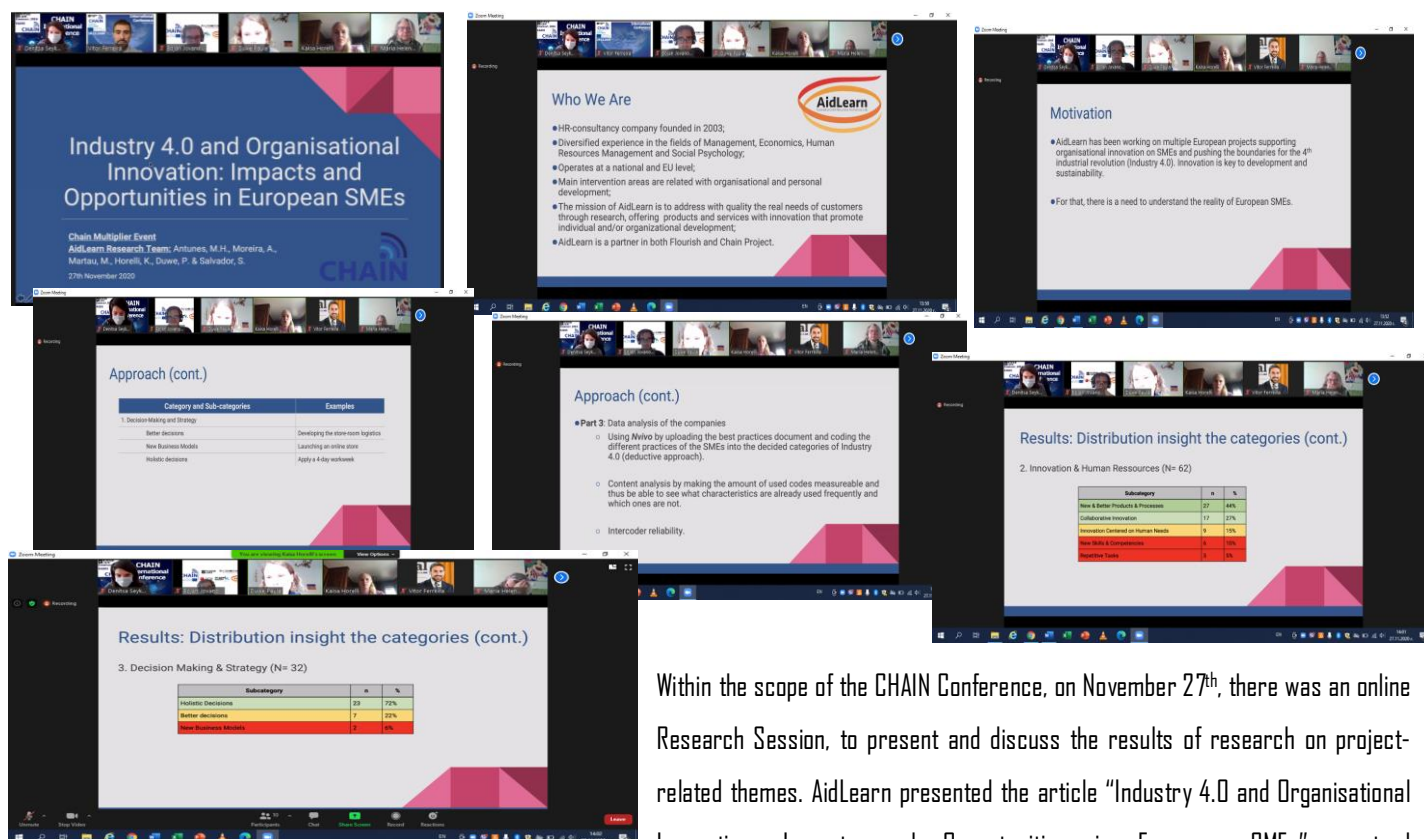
Industry 4.0 and Organisational Innovation: Impacts and Opportunities in European SMEs

Chain Multiplier Event
AidLearn Research Team: Antunes, M.H., Moreira, A., Martau, M., Horelli, K., Duwe, P. & Salvador, S.
27th November 2020

CHAIN

Zoom Meeting

Recording

Who We Are

AidLearn

●HR-consultancy company founded in 2003;
●Diversified experience in the fields of Management, Economics, Human Resources Management and Social Psychology;
●Operates at a national and EU level;
●Main intervention areas are related with organisational and personal development;
●The mission of AidLearn is to address with quality the real needs of customers through research, offering products and services with innovation that promote individual and/or organizational development;
●AidLearn is a partner in both Flourish and Chain Project.

Zoom Meeting

Motivation

●AidLearn has been working on multiple European projects supporting organisational innovation on SMEs and pushing the boundaries for the 4th industrial revolution (Industry 4.0). Innovation is key to development and sustainability.

●For that, there is a need to understand the reality of European SMEs.

Zoom Meeting

Recording

Approach (cont.)

| Category and Sub-categories | Examples |
|---|---|
| 1. Decision-Making and Strategy | |
| Better decisions | Developing the store-room logistics |
| New Business Models | Launching an online store |
| Holistic decisions | Apply a 4-day workweek |

Recording

Approach (cont.)

●Part 3: Data analysis of the companies
○ Using Nvivo by uploading the best practices document and coding the different practices of the SMEs into the decided categories of Industry 4.0 (deductive approach).
○ Content analysis by making the amount of used codes measureable and thus be able to see what characteristics are already used frequently and which ones are not.
○ Intercoder reliability.

Zoom Meeting

Recording

Results: Distribution insight the categories (cont.)

2. Innovation & Human Ressources (N= 62)

| Subcategory | n | % |
|---|---|---|
| New & Better Products & Processes | 27 | 44% |
| Collaborative Innovation | 17 | 27% |
| Innovation Centered on Human Needs | 9 | 15% |
| New Skills & Competencies | 6 | 10% |
| Repetitive Tasks | 3 | 5% |

Zoom Meeting

You are viewing Kaisa Horelli's screen   View Options

Recording

Results: Distribution insight the categories (cont.)

3. Decision Making & Strategy (N= 32)

| Subcategory | n | % |
|---|---|---|
| Holistic Decisions | 23 | 72% |
| Better decisions | 7 | 22% |
| New Business Models | 2 | 6% |

Unmute   Stop Video   Participants   Chat   Share Screen   Record   Reactions   Leave

Within the scope of the CHAIN Conference, on November 27th, there was an online Research Session, to present and discuss the results of research on project-related themes. AidLearn presented the article "Industry 4.0 and Organisational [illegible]